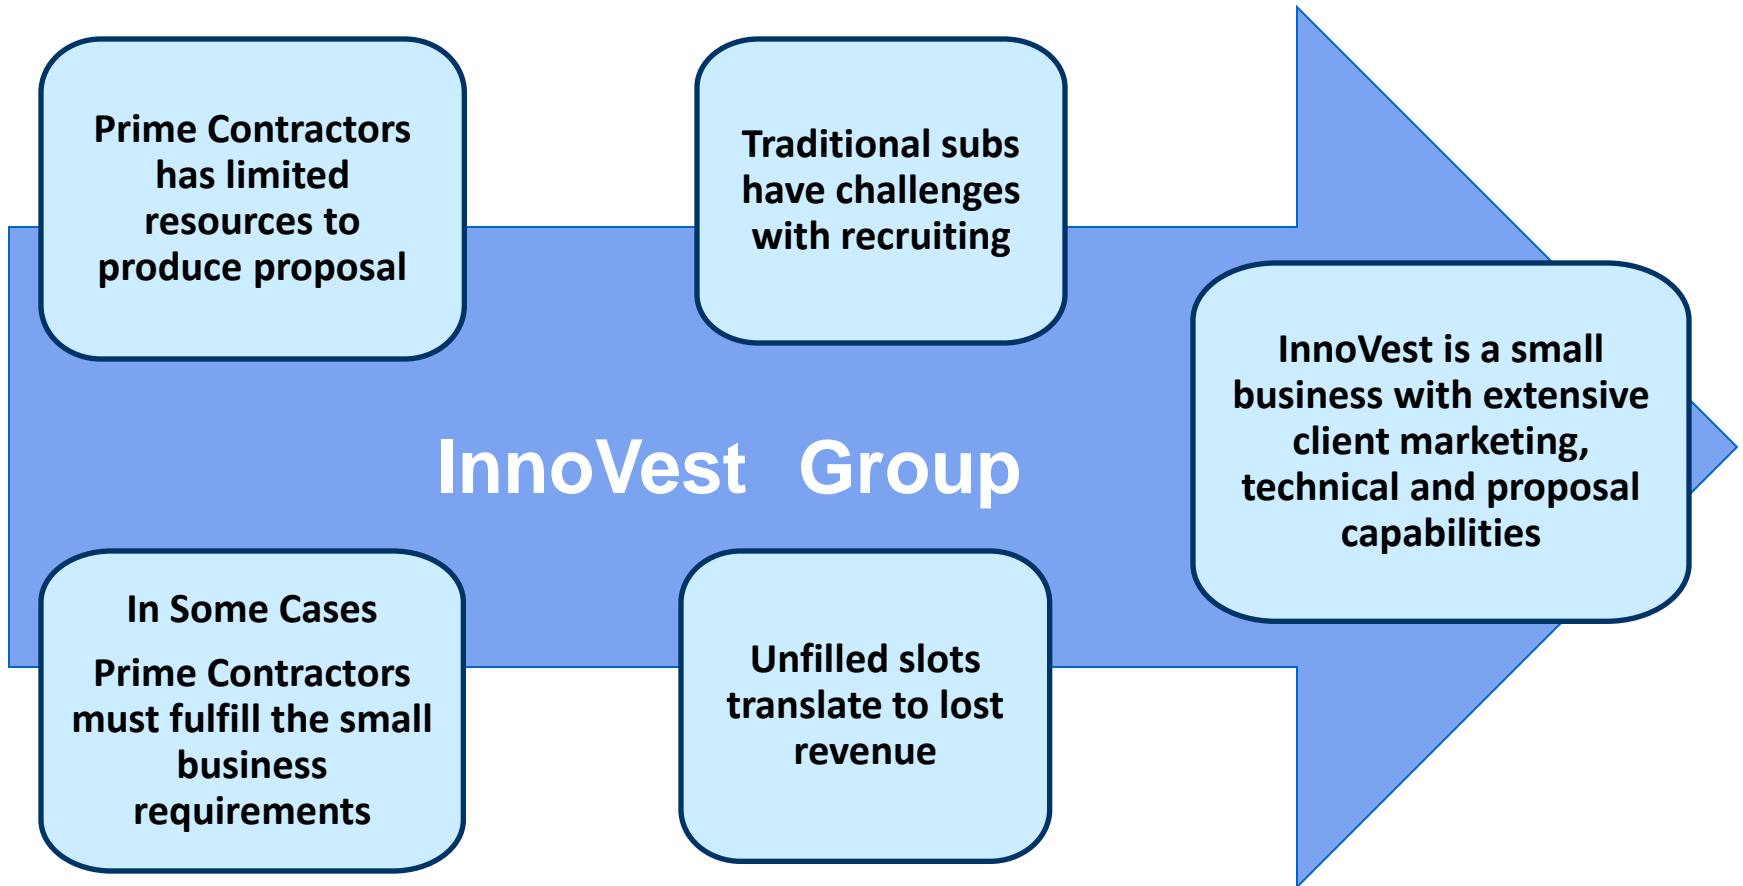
Prime Contractors has limited resources to produce proposal

Traditional subs have challenges with recruiting

InnoVest Group

InnoVest is a small business with extensive client marketing, technical and proposal capabilities

In Some Cases

Prime Contractors must fulfill the small business requirements

Unfilled slots translate to lost revenue